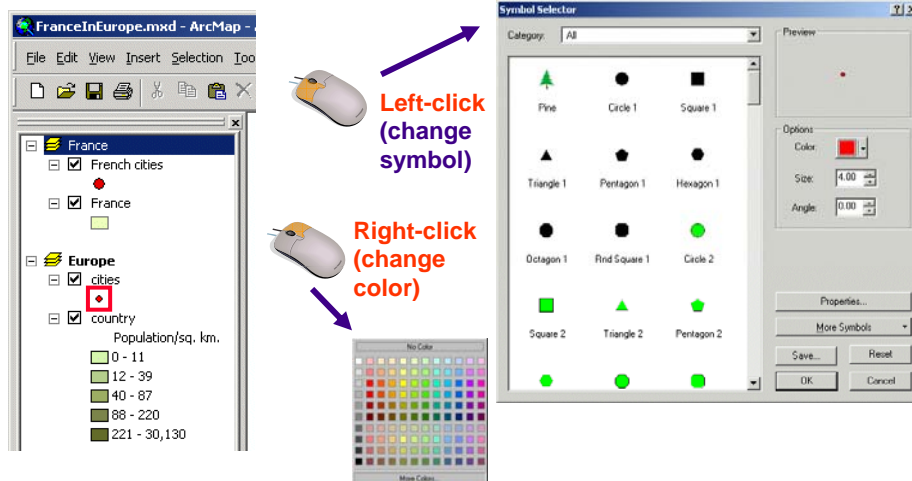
FranceInEurope.mxd - ArcMap - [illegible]

File Edit View Insert Selection Too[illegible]

France
French cities
France

Europe
cities
country
Population/sq. km.
0 - 11
12 - 39
40 - 87
88 - 220
221 - 30,130

Left-click (change symbol)

Right-click (change color)

No Color
More Colors...

Symbol Selector

Category: All

Pine
Circle 1
Square 1
Triangle 1
Pentagon 1
Hexagon 1
Octagon 1
Rnd Square 1
Circle 2
Square 2
Triangle 2
Pentagon 2

Preview

Options
Color:
Size: 4.00
Angle: 0.00

Properties...
More Symbols
Save...
Reset
OK
Cancel